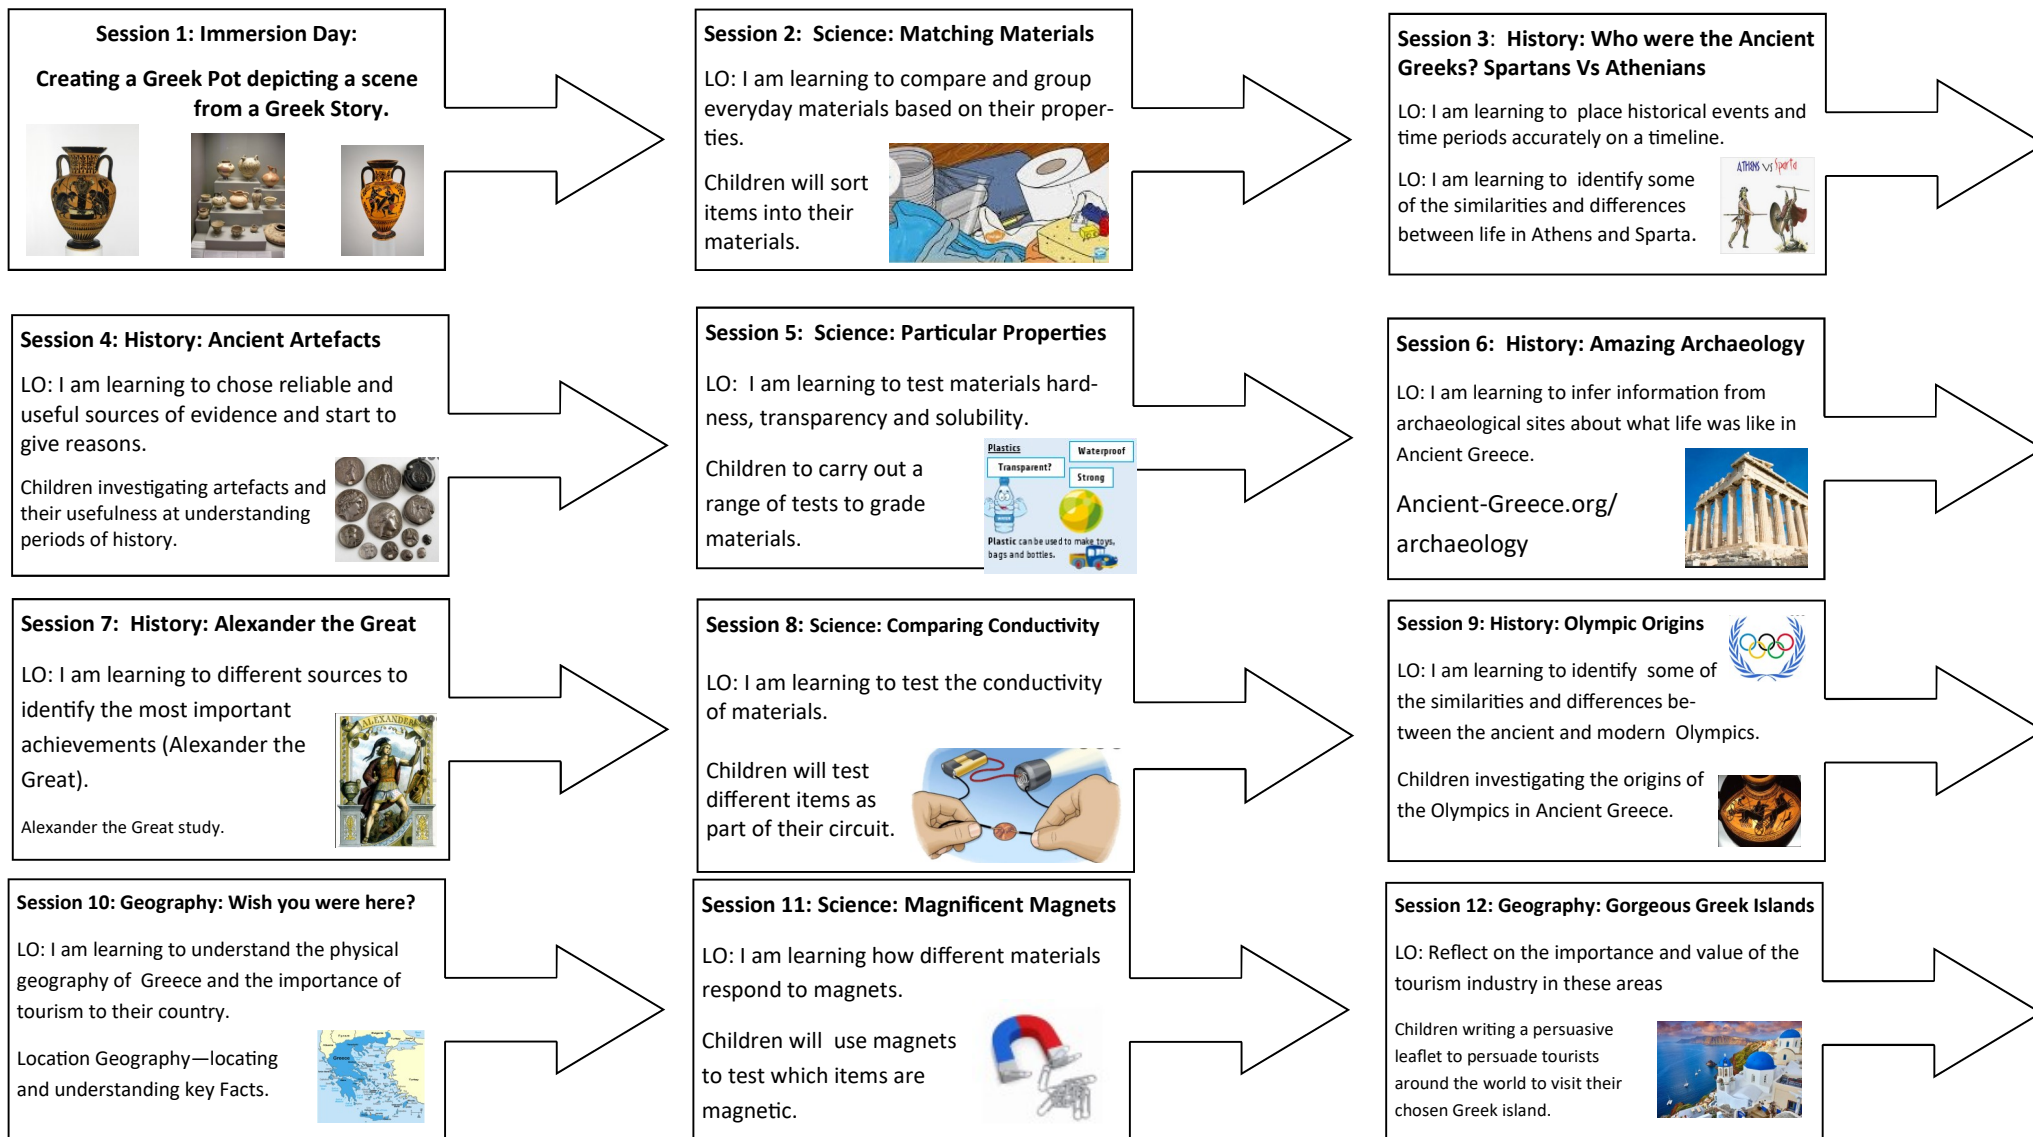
Session 1: Immersion Day:

Creating a Greek Pot depicting a scene from a Greek Story.

Session 2: Science: Matching Materials

LO: I am learning to compare and group everyday materials based on their properties.

Children will sort items into their materials.

Session 3: History: Who were the Ancient Greeks? Spartans Vs Athenians

LO: I am learning to place historical events and time periods accurately on a timeline.

LO: I am learning to identify some of the similarities and differences between life in Athens and Sparta.

ATHENS Vs Sparta

Session 4: History: Ancient Artefacts

LO: I am learning to chose reliable and useful sources of evidence and start to give reasons.

Children investigating artefacts and their usefulness at understanding periods of history.

Session 5: Science: Particular Properties

LO: I am learning to test materials hardness, transparency and solubility.

Children to carry out a range of tests to grade materials.

Plastics
Transparent?
Waterproof
Strong
Plastic can be used to make toys, bags and bottles.

Session 6: History: Amazing Archaeology

LO: I am learning to infer information from archaeological sites about what life was like in Ancient Greece.

Ancient-Greece.org/archaeology

Session 7: History: Alexander the Great

LO: I am learning to different sources to identify the most important achievements (Alexander the Great).

Alexander the Great study.

ALEXANDER

Session 8: Science: Comparing Conductivity

LO: I am learning to test the conductivity of materials.

Children will test different items as part of their circuit.

Session 9: History: Olympic Origins

LO: I am learning to identify some of the similarities and differences between the ancient and modern Olympics.

Children investigating the origins of the Olympics in Ancient Greece.

Session 10: Geography: Wish you were here?

LO: I am learning to understand the physical geography of Greece and the importance of tourism to their country.

Location Geography—locating and understanding key Facts.

Session 11: Science: Magnificent Magnets

LO: I am learning how different materials respond to magnets.

Children will use magnets to test which items are magnetic.

Session 12: Geography: Gorgeous Greek Islands

LO: Reflect on the importance and value of the tourism industry in these areas

Children writing a persuasive leaflet to persuade tourists around the world to visit their chosen Greek island.